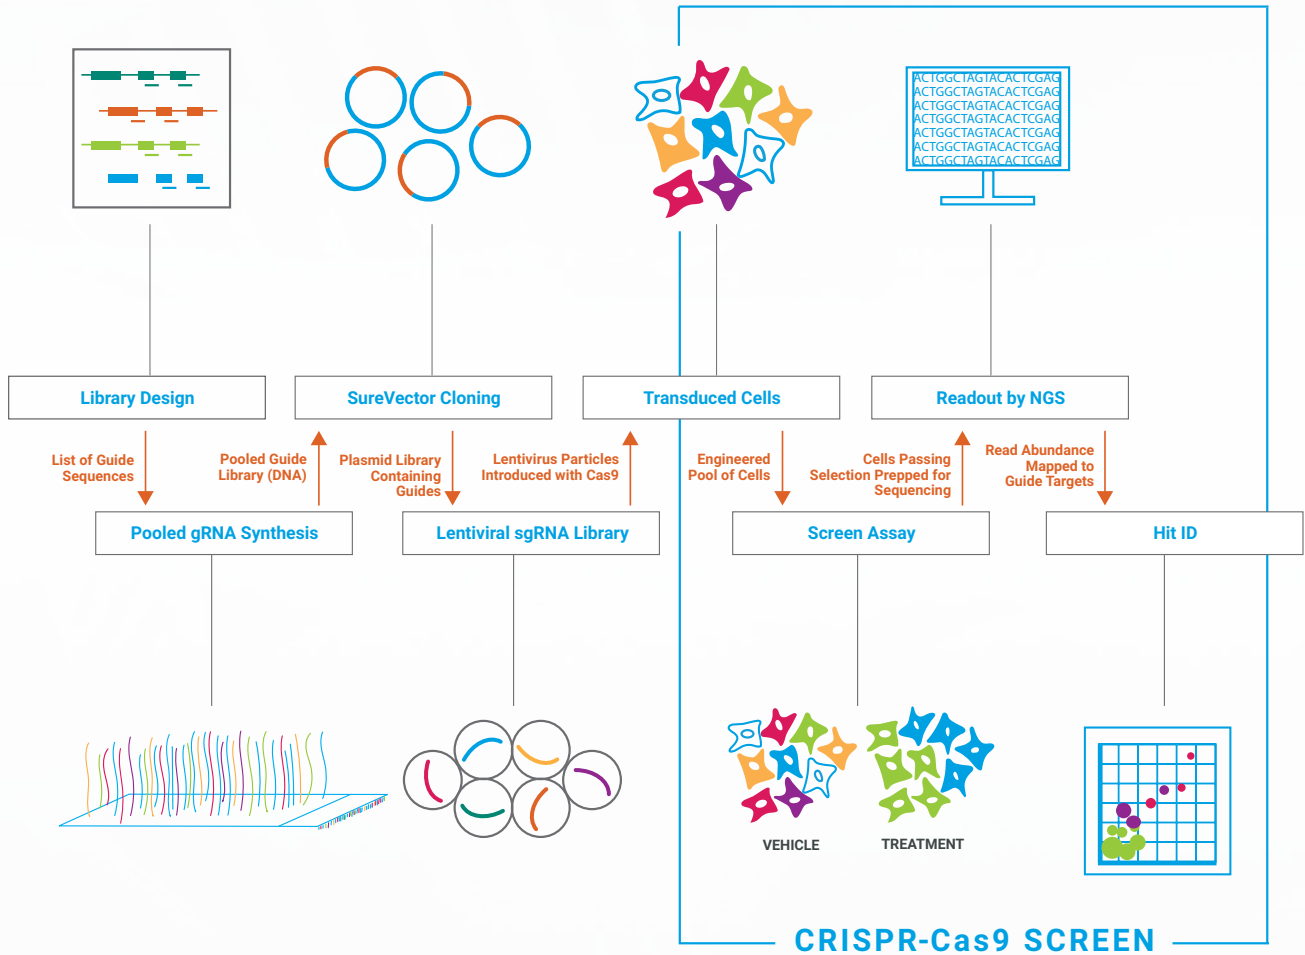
ACTGGCTAGTACACTCGAG
ACTGGCTAGTACACTCGAG
ACTGGCTAGTACACTCGAG
ACTGGCTAGTACACTCGAG
ACTGGCTAGTACACTCGAG
ACTGGCTAGTACACTCGAG
ACTGGCTAGTACACTCGAG

Library Design

SureVector Cloning

Transduced Cells

Readout by NGS

List of Guide Sequences

Pooled Guide Library (DNA)

Plasmid Library Containing Guides

Lentivirus Particles Introduced with Cas9

Engineered Pool of Cells

Cells Passing Selection Prepped for Sequencing

Read Abundance Mapped to Guide Targets

Pooled gRNA Synthesis

Lentiviral sgRNA Library

Screen Assay

Hit ID

VEHICLE

TREATMENT

CRISPR-Cas9 SCREEN